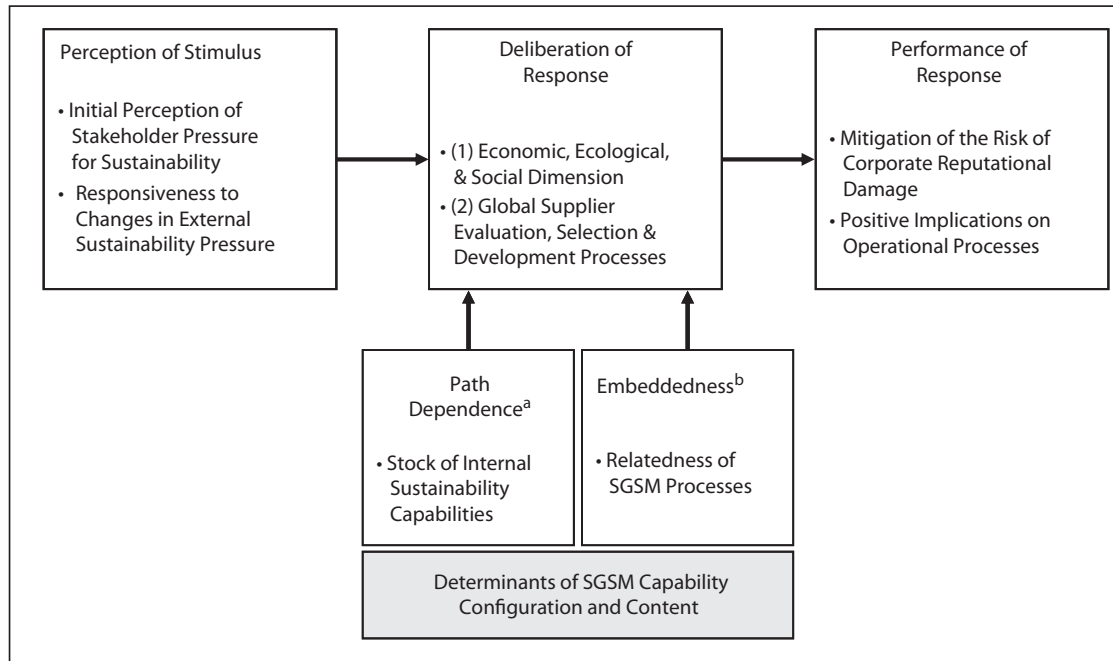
Perception of Stimulus

• Initial Perception of Stakeholder Pressure for Sustainability

• Responsiveness to Changes in External Sustainability Pressure

Deliberation of Response

• (1) Economic, Ecological, & Social Dimension

• (2) Global Supplier Evaluation, Selection & Development Processes

Performance of Response

• Mitigation of the Risk of Corporate Reputational Damage

• Positive Implications on Operational Processes

Path Dependence$^{a}$

• Stock of Internal Sustainability Capabilities

Embeddedness$^{b}$

• Relatedness of SGSM Processes

Determinants of SGSM Capability Configuration and Content